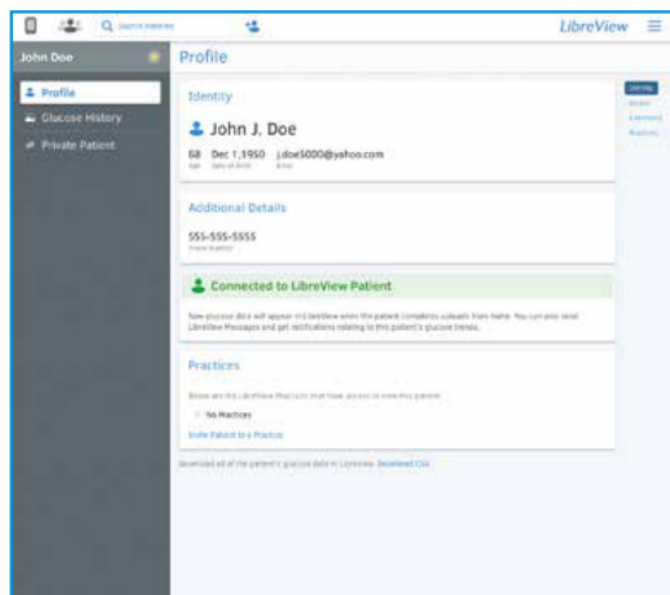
Search Patients

LibreView

John Doe

Profile

Glucose History

Private Patient

Profile

Identity

John J. Doe

68
Age

Dec 1,1950
Date of Birth

j.doe5000@yahoo.com
Email

Additional Details

555-555-5555
Phone Number

Connected to LibreView Patient

New glucose data will appear in LibreView when the patient completes uploads from home. You can also send LibreView Messages and get notifications relating to this patient's glucose trends.

Practices

Below are the LibreView Practices that have access to view this patient.

No Practices

Invite Patient to a Practice

Download all of the patient's glucose data in Comma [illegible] Download CSV

Identity
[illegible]
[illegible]
Practices